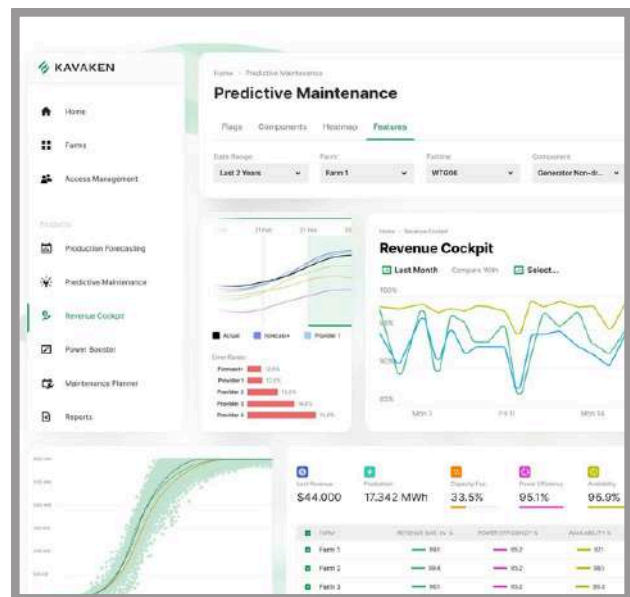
KAVAKEN

Home
Farms
Access Management

Products
Production Forecasting
Predictive Maintenance
Revenue Cockpit
Power Booster
Maintenance Planner
Reports

Home > Predictive Maintenance
Predictive Maintenance
Flags Components Heatmap Features

Date Range: Last 2 Years
Farm: Farm 1
Turbine: WTG06
Component: Generator Non-dr...

Actual Forecasts Provider 1
Error Rates
Forecasts
Provider 1
Provider 2
Provider 3
Provider 4

Home > Revenue Cockpit
Revenue Cockpit
Last Month Compare With Select...
100%
95%
90%
85%
Mon 7 Fri 11 Mon 14

Last Revenue $44.000
Production 17.342 MWh
Capacity Fac. 33.5%
Power Efficiency 95.1%
Availability 95.9%

| Farm | Revenue Share % | Power Efficiency % | Availability % |
|---|---|---|---|
| Farm 1 | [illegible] | 95.2 | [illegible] |
| Farm 2 | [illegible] | 95.2 | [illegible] |
| Farm 3 | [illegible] | 95.2 | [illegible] |